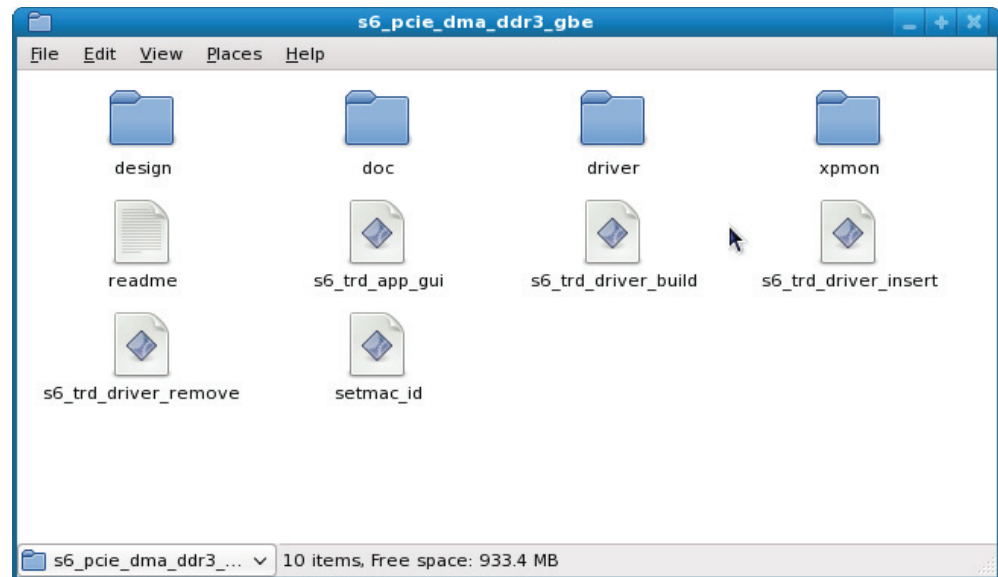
s6_pcie_dma_ddr3_gbe

File Edit View Places Help

design
doc
driver
xpmon
readme
s6_trd_app_gui
s6_trd_driver_build
s6_trd_driver_insert
s6_trd_driver_remove
setmac_id

s6_pcie_dma_ddr3_...
10 items, Free space: 933.4 MB